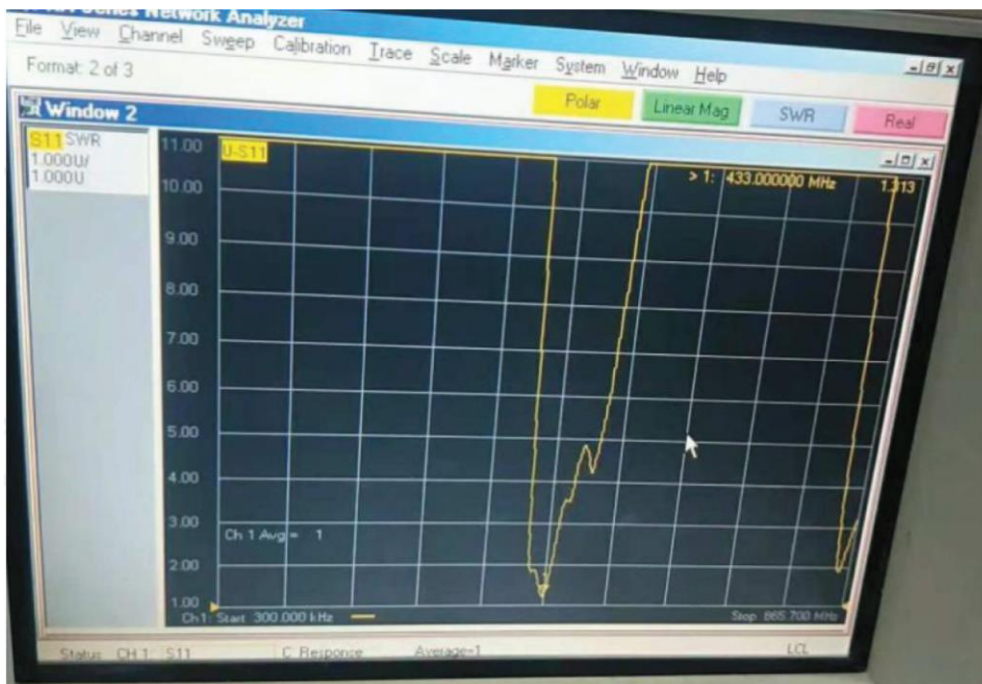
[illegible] Series Network Analyzer
File View Channel Sweep Calibration Trace Scale Marker System Window Help
Format: 2 of 3
Polar Linear Mag SWR Real
Window 2
S11 SWR 1.000U/ 1.000U
U-S11
> 1: 433.000000 MHz 1.313
11.00
10.00
9.00
8.00
7.00
6.00
5.00
4.00
3.00
2.00
1.00
Ch 1 Avg = 1
Ch1: Start 300.000 kHz
Stop 865.700 MHz
Status CH 1: S11 C Response Average=1 LCL